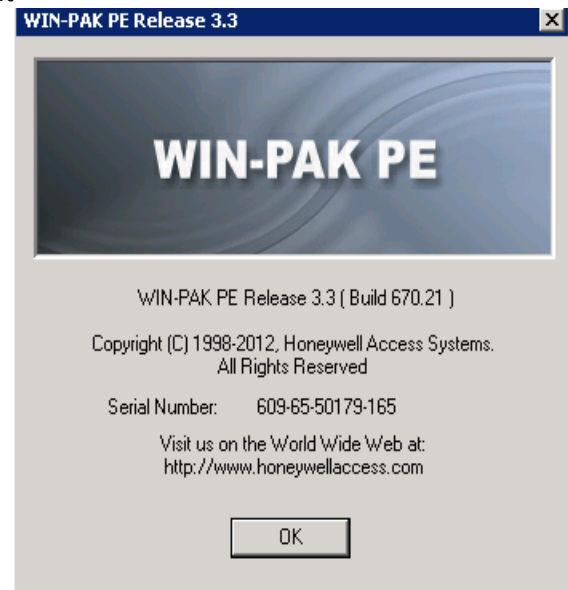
WIN-PAK PE Release 3.3

WIN-PAK PE

WIN-PAK PE Release 3.3 ( Build 670.21 )

Copyright (C) 1998-2012, Honeywell Access Systems.
All Rights Reserved

Serial Number: 609-65-50179-165

Visit us on the World Wide Web at:
http://www.honeywellaccess.com

OK